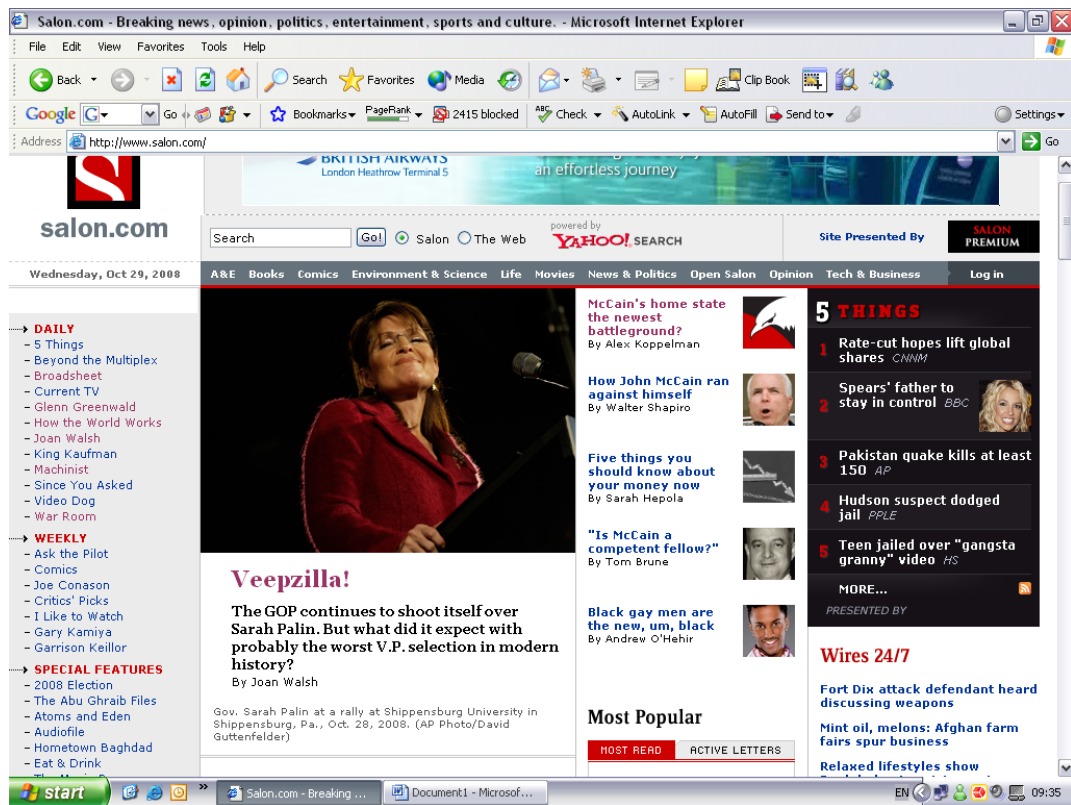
Salon.com - Breaking news, opinion, politics, entertainment, sports and culture. - Microsoft Internet Explorer

File Edit View Favorites Tools Help

Back Search Favorites Media Clip Book

Google Go Bookmarks PageRank 2415 blocked Check AutoLink AutoFill Send to Settings

Address http://www.salon.com/ Go

BRITISH AIRWAYS
London Heathrow Terminal 5
an effortless journey

salon.com

Search Go! Salon The Web
powered by YAHOO! SEARCH
Site Presented By
SALON PREMIUM

Wednesday, Oct 29, 2008

A&E Books Comics Environment & Science Life Movies News & Politics Open Salon Opinion Tech & Business Log in

DAILY
- 5 Things
- Beyond the Multiplex
- Broadsheet
- Current TV
- Glenn Greenwald
- How the World Works
- Joan Walsh
- King Kaufman
- Machinist
- Since You Asked
- Video Dog
- War Room

WEEKLY
- Ask the Pilot
- Comics
- Joe Conason
- Critics' Picks
- I Like to Watch
- Gary Kamiya
- Garrison Keillor

SPECIAL FEATURES
- 2008 Election
- The Abu Ghraib Files
- Atoms and Eden
- Audiofile
- Hometown Baghdad
- Eat & Drink
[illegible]

Veepzilla!

The GOP continues to shoot itself over Sarah Palin. But what did it expect with probably the worst V.P. selection in modern history?
By Joan Walsh

Gov. Sarah Palin at a rally at Shippensburg University in Shippensburg, Pa., Oct. 28, 2008. (AP Photo/David Guttenfelder)

McCain's home state the newest battleground?
By Alex Koppelman

How John McCain ran against himself
By Walter Shapiro

Five things you should know about your money now
By Sarah Hepola

"Is McCain a competent fellow?"
By Tom Brune

Black gay men are the new, um, black
By Andrew O'Hehir

Most Popular

MOST READ ACTIVE LETTERS

5 THINGS
1 Rate-cut hopes lift global shares CNNM
2 Spears' father to stay in control BBC
3 Pakistan quake kills at least 150 AP
4 Hudson suspect dodged jail PPLE
5 Teen jailed over "gangsta granny" video HS
MORE...
PRESENTED BY

Wires 24/7

Fort Dix attack defendant heard discussing weapons

Mint oil, melons: Afghan farm fairs spur business

Relaxed lifestyles show
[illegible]

start Salon.com - Breaking ... Document1 - Microsof... EN 09:35